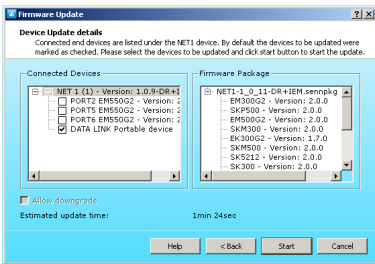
Firmware Update

?

X

Device Update details

Connected end devices are listed under the NET1 device. By default the devices to be updated were marked as checked. Please select the devices to be updated and click start button to start the update.

Connected Devices

NET 1 (1) - Version: 1.0.9-DR+I

PORT2 EM550G2 - Version: 2

PORT5 EM550G2 - Version: 2

PORT6 EM550G2 - Version: 2

DATA LINK Portable device

Firmware Package

NET1-1_0_11-DR+IEM.sennpkg

EM300G2 - Version: 2.0.0

SKP500 - Version: 2.0.0

EM500G2 - Version: 2.0.0

SKM300 - Version: 2.0.0

EK300G2 - Version: 1.7.0

SKM500 - Version: 2.0.0

SK5212 - Version: 2.0.0

SK300 - Version: 2.0.0

Allow downgrade

Estimated update time: 1min 24sec

Help

< Back

Start

Cancel